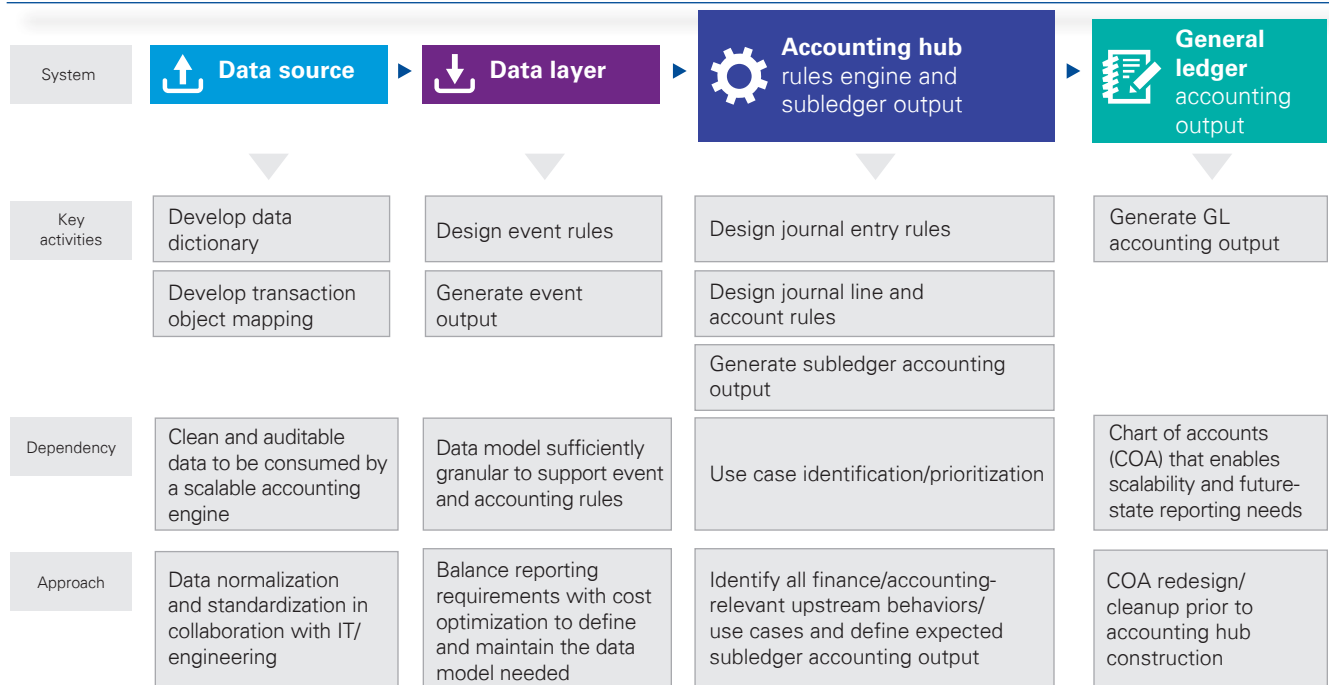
| System | Data source | Data layer | Accounting hub rules engine and subledger output | General ledger accounting output |
|---|---|---|---|---|
| Key activities | Develop data dictionary | Design event rules | Design journal entry rules | Generate GL accounting output |
| | Develop transaction object mapping | Generate event output | Design journal line and account rules | |
| | | | Generate subledger accounting output | |
| Dependency | Clean and auditable data to be consumed by a scalable accounting engine | Data model sufficiently granular to support event and accounting rules | Use case identification/prioritization | Chart of accounts (COA) that enables scalability and future-state reporting needs |
| Approach | Data normalization and standardization in collaboration with IT/ engineering | Balance reporting requirements with cost optimization to define and maintain the data model needed | Identify all finance/accounting-relevant upstream behaviors/ use cases and define expected subledger accounting output | COA redesign/ cleanup prior to accounting hub construction |